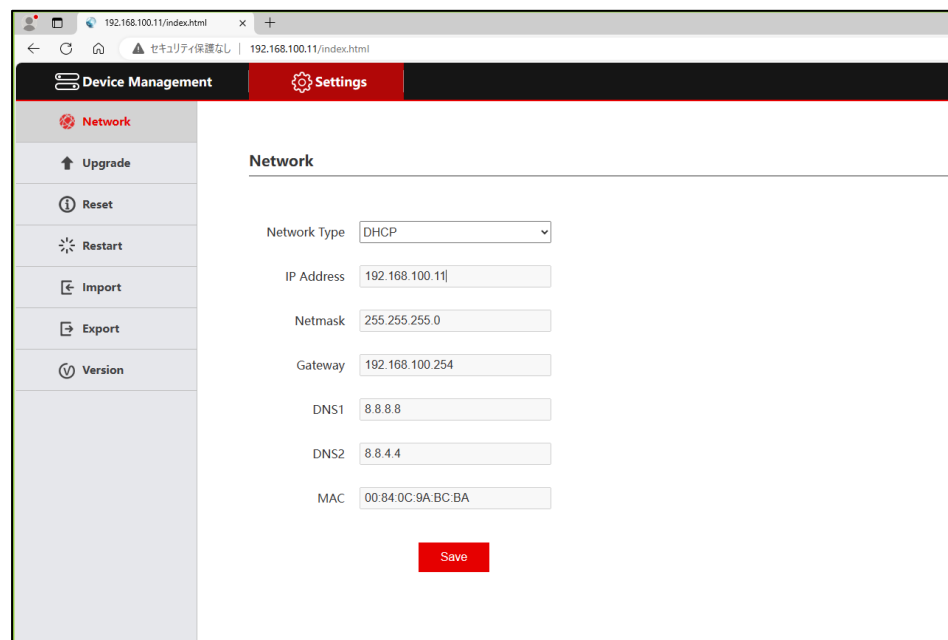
192.168.100.11/index.html × +

セキュリティ保護なし | 192.168.100.11/index.html

Device Management

Settings

Network

Upgrade

Reset

Restart

Import

Export

Version

Network

Network Type DHCP

IP Address 192.168.100.11

Netmask 255.255.255.0

Gateway 192.168.100.254

DNS1 8.8.8.8

DNS2 8.8.4.4

MAC 00:84:0C:9A:BC:BA

Save